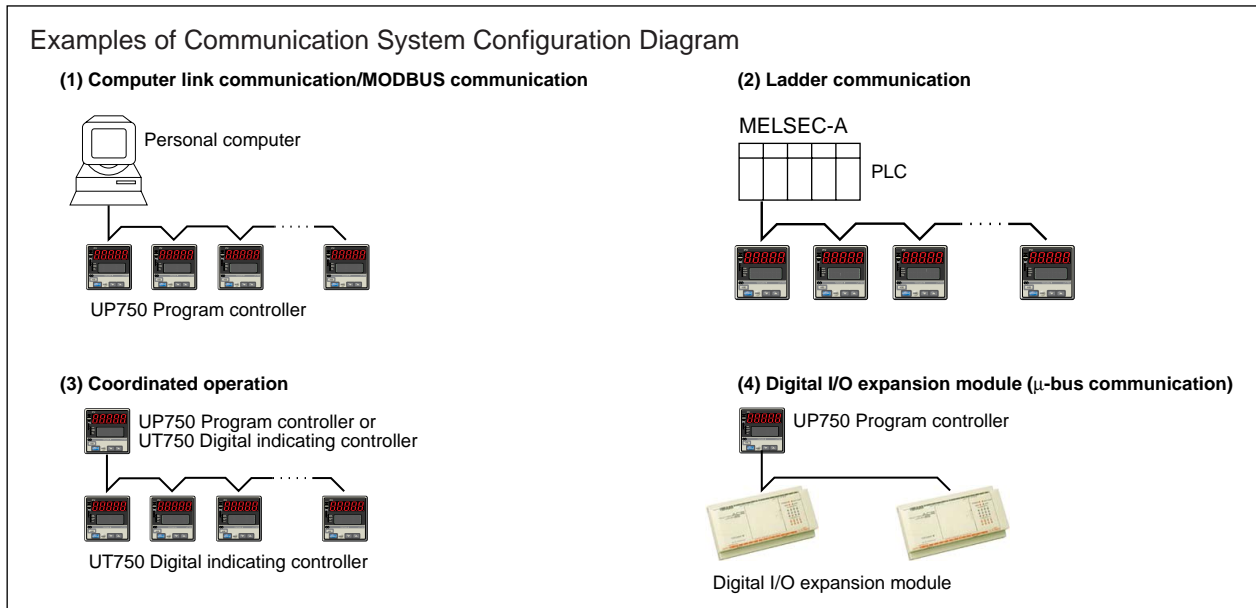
Examples of Communication System Configuration Diagram

(1) Computer link communication/MODBUS communication

Personal computer

UP750 Program controller

(2) Ladder communication

MELSEC-A

PLC

(3) Coordinated operation

UP750 Program controller or UT750 Digital indicating controller

UT750 Digital indicating controller

(4) Digital I/O expansion module ($\mu$-bus communication)

UP750 Program controller

Digital I/O expansion module